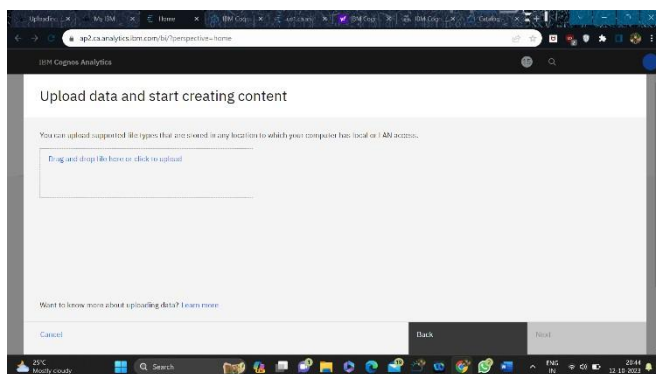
Uploading | My IBM | Home | IBM Cogn | IBM Cogn | IBM Cogn | Catalog

ap2.ca.analytics.ibm.com/bi/?perspective=home

IBM Cognos Analytics

Upload data and start creating content

You can upload supported file types that are stored in any location to which your computer has local or LAN access.

Drag and drop file here or click to upload

Want to know more about uploading data? Learn more

Cancel

Back

Next

25°C
Mostly cloudy

Search

ENG
IN

20:44
12-10-2023